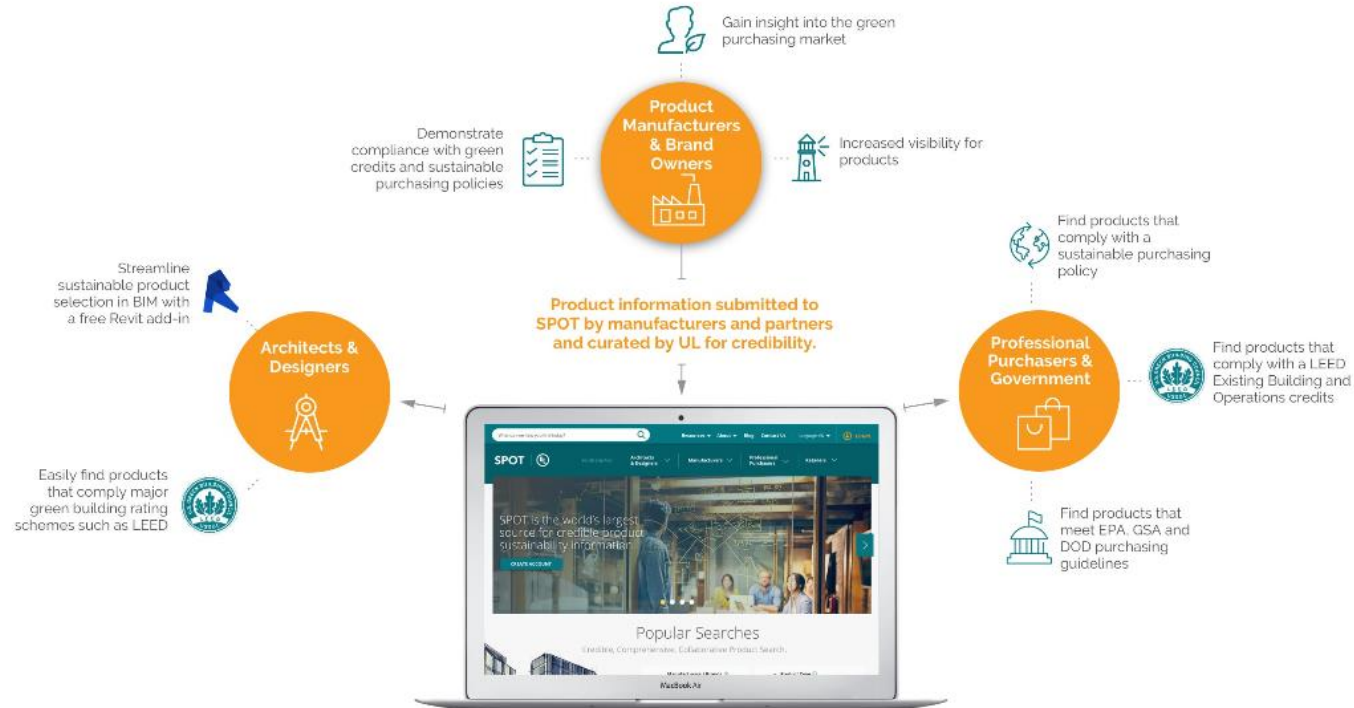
Gain insight into the green purchasing market

Product Manufacturers & Brand Owners

Demonstrate compliance with green credits and sustainable purchasing policies

Increased visibility for products

Find products that comply with a sustainable purchasing policy

Streamline sustainable product selection in BIM with a free Revit add-in

Product information submitted to SPOT by manufacturers and partners and curated by UL for credibility.

Architects & Designers

Professional Purchasers & Government

Find products that comply with a LEED Existing Building and Operations credits

Easily find products that comply major green building rating schemes such as LEED

SPOT

SPOT is the world's largest source for credible product sustainability information

CREATE ACCOUNT

Popular Searches

Credible, Comprehensive, Collaborative Product Search.

Find products that meet EPA, GSA and DOD purchasing guidelines

MacBook Air